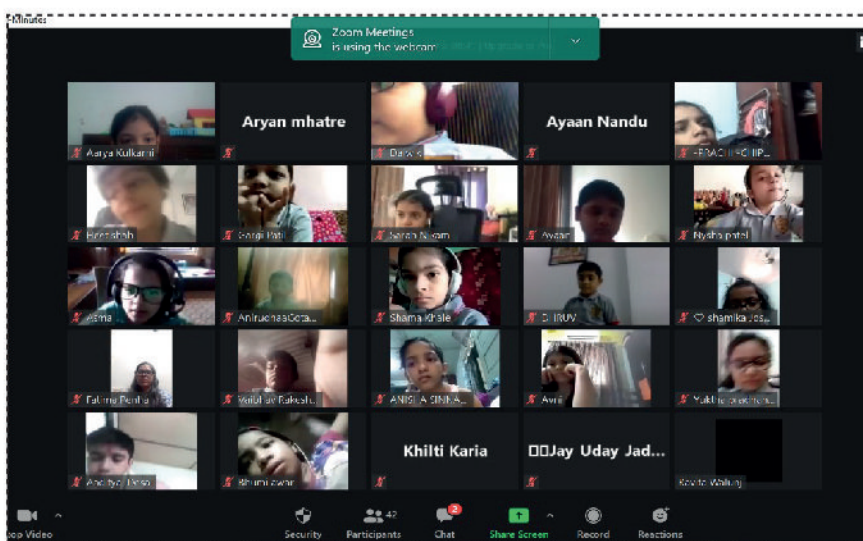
Minutes

Zoom Meetings is using the webcam

Aarya Kulkarni

Aryan mhatre

Dark

Ayaan Nandu

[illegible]

Heer shah

Sargi Pati

Sanda Nigam

Ayaan

Nysha patel

Asmi

Aniruddha Gota...

Shama Khale

DHRUV

♡ shamika jos...

Fatima Penha

Vaibhav Rakesh...

ANISHA SINHA

Avni

Mukthe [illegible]

Aaditya Desai

Bhumi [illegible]

Khilti Karia

Jay Uday Jad...

Kavita Walunj

Stop Video

Security

Participants 42

Chat 2

Share Screen

Record

Reactions